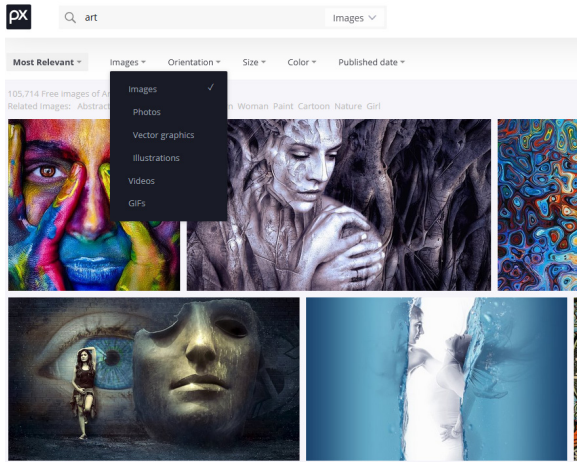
PX

art

Images

Most Relevant

Images

Orientation

Size

Color

Published date

105,714 Free images of Ar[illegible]

Related Images: Abstract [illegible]n Woman Paint Cartoon Nature Girl

Images ✓

Photos

Vector graphics

Illustrations

Videos

GIFs